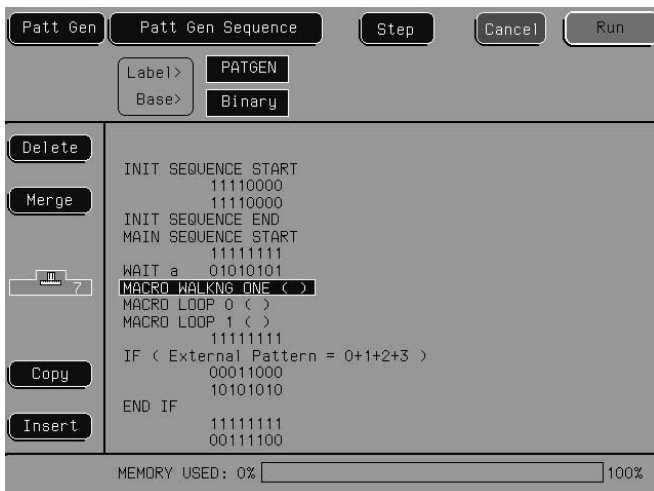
Patt Gen | Patt Gen Sequence | Step | Cancel | Run

Label> PATGEN
Base> Binary

Delete
Merge
7
Copy
Insert

INIT SEQUENCE START
11110000
11110000
INIT SEQUENCE END
MAIN SEQUENCE START
11111111
WAIT a 01010101
MACRO WALKNG ONE ( )
MACRO LOOP 0 ( )
MACRO LOOP 1 ( )
11111111
IF ( External Pattern = 0+1+2+3 )
00011000
10101010
END IF
11111111
00111100

MEMORY USED: 0%
100%